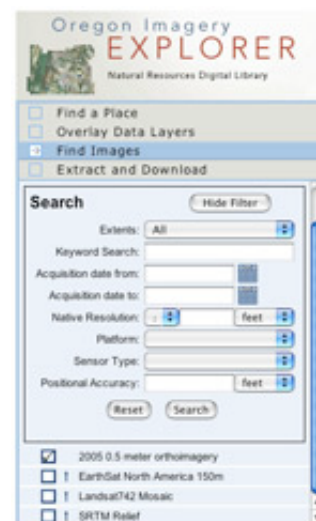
Oregon Imagery
EXPLORER
Natural Resources Digital Library

Find a Place
Overlay Data Layers
Find Images
Extract and Download

Search
Hide Filter
Extents: All
Keyword Search:
Acquisition date from:
Acquisition date to:
Native Resolution: feet
Platform:
Sensor Type:
Positional Accuracy: feet
Reset
Search

☑ 2005 0.5 meter orthoimagery
☐ ! EarthSat North America 150m
☐ ! Landsat742 Mosaic
☐ ! SRTM Relief